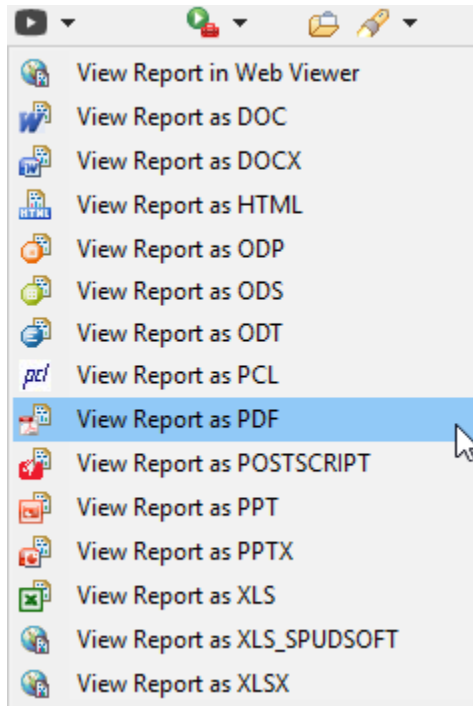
View Report in Web Viewer
View Report as DOC
View Report as DOCX
View Report as HTML
View Report as ODP
View Report as ODS
View Report as ODT
View Report as PCL
View Report as PDF
View Report as POSTSCRIPT
View Report as PPT
View Report as PPTX
View Report as XLS
View Report as XLS_SPUDSOFT
View Report as XLSX